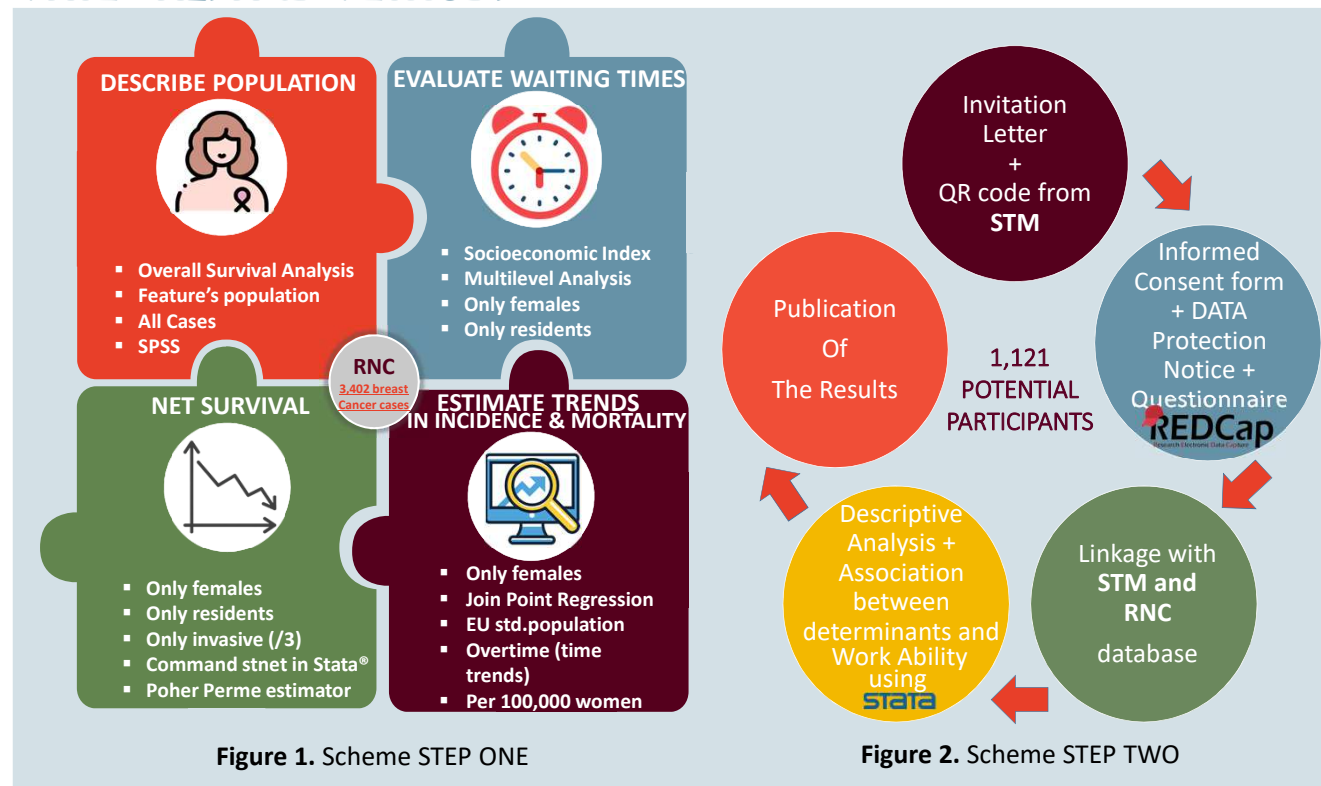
DESCRIBE POPULATION

- Overall Survival Analysis
- Feature's population
- All Cases
- SPSS

EVALUATE WAITING TIMES

- Socioeconomic Index
- Multilevel Analysis
- Only females
- Only residents

RNC
3,402 breast Cancer cases

NET SURVIVAL

- Only females
- Only residents
- Only invasive (/3)
- Command stnet in Stata®
- Poher Perme estimator

ESTIMATE TRENDS IN INCIDENCE & MORTALITY

- Only females
- Join Point Regression
- EU std.population
- Overtime (time trends)
- Per 100,000 women

Figure 1. Scheme STEP ONE

Invitation Letter + QR code from STM

Informed Consent form + DATA Protection Notice + Questionnaire

REDCap
Research Electronic Data Capture

Linkage with STM and RNC database

Descriptive Analysis + Association between determinants and Work Ability using

STATA

Publication Of The Results

1,121 POTENTIAL PARTICIPANTS

Figure 2. Scheme STEP TWO